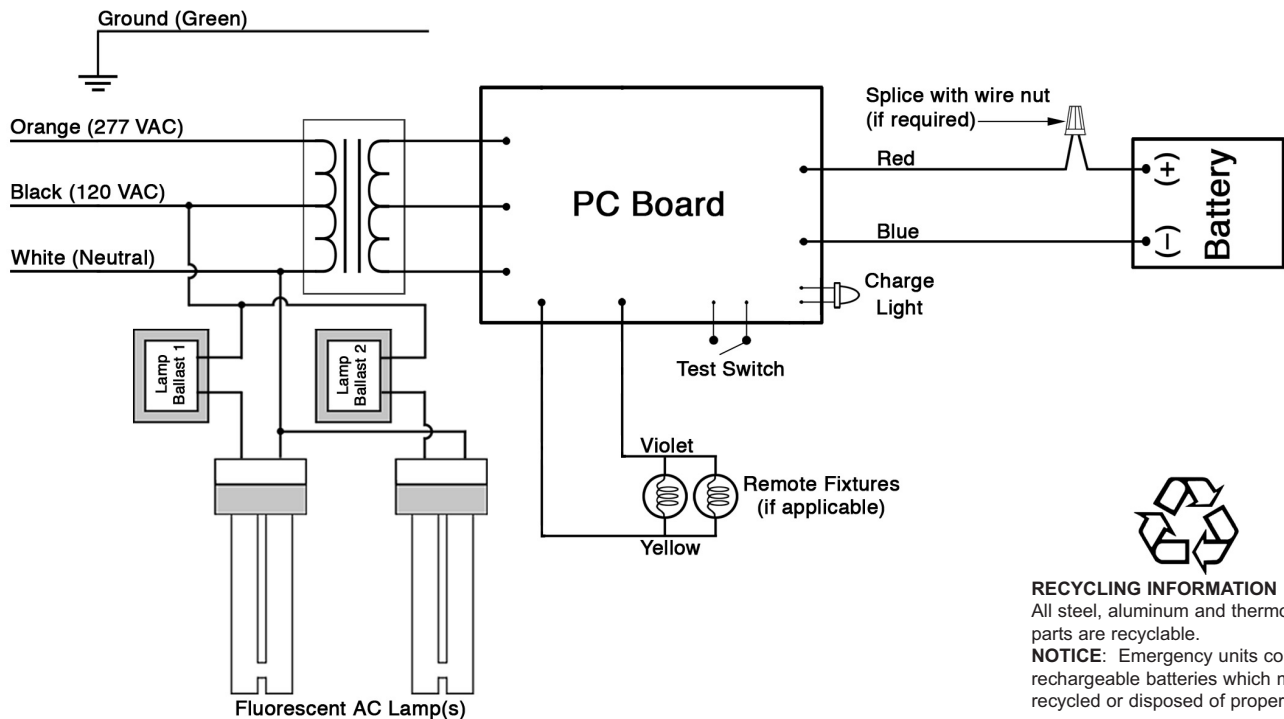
Ground (Green)

Orange (277 VAC)

Black (120 VAC)

White (Neutral)

PC Board

Splice with wire nut (if required)

Red

Blue

(+)

(–)

Battery

Charge Light

Test Switch

Lamp Ballast 1

Lamp Ballast 2

Violet

Remote Fixtures (if applicable)

Yellow

Fluorescent AC Lamp(s)

RECYCLING INFORMATION
All steel, aluminum and thermo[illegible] parts are recyclable.
NOTICE: Emergency units co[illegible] rechargeable batteries which m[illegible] recycled or disposed of proper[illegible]